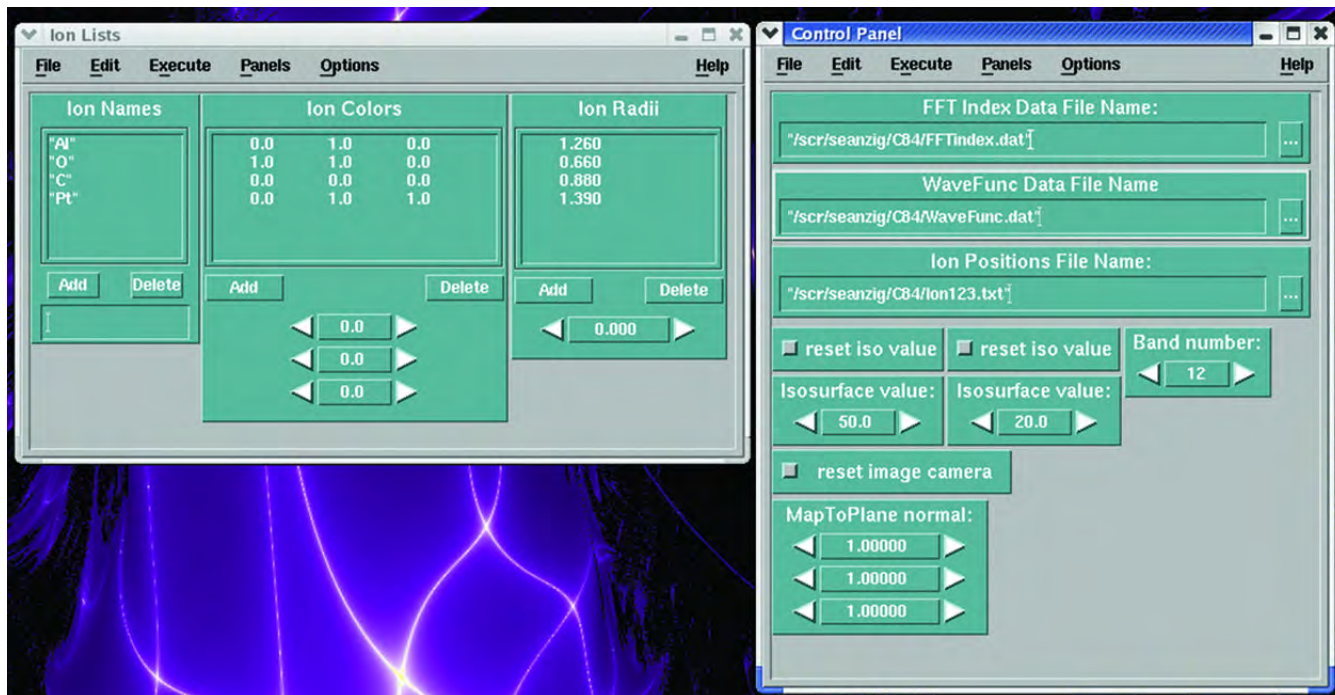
Ion Lists

File Edit Execute Panels Options Help

Ion Names
"Al"
"O"
"C"
"Pt"
Add Delete

Ion Colors
| | | |
|---|---|---|
| 0.0 | 1.0 | 0.0 |
| 1.0 | 1.0 | 0.0 |
| 0.0 | 0.0 | 0.0 |
| 0.0 | 1.0 | 1.0 |

Add Delete
0.0
0.0
0.0

Ion Radii
1.260
0.660
0.880
1.390
Add Delete
0.000

Control Panel

File Edit Execute Panels Options Help

FFT Index Data File Name:
"/scr/seanzig/C84/FFTindex.dat"
...

WaveFunc Data File Name
"/scr/seanzig/C84/WaveFunc.dat"
...

Ion Positions File Name:
"/scr/seanzig/C84/Ion123.txt"
...

reset iso value reset iso value Band number:
12
Isosurface value: Isosurface value:
50.0 20.0

reset image camera

MapToPlane normal:
1.00000
1.00000
1.00000